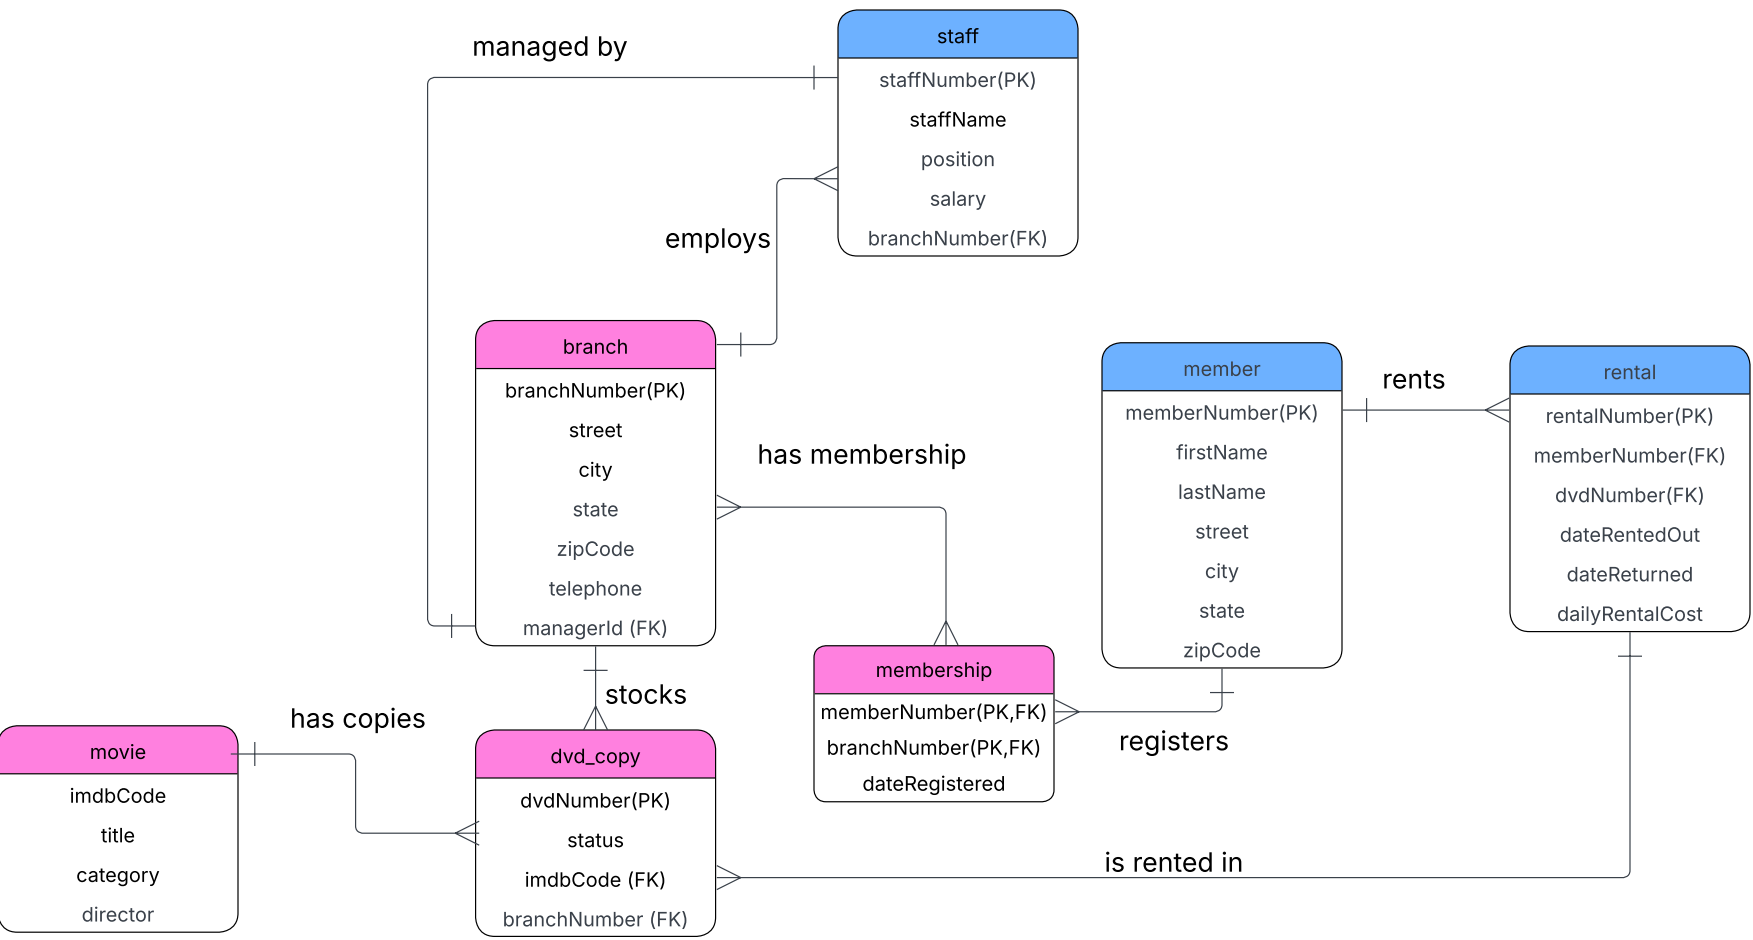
managed by

staff
staffNumber(PK)
staffName
position
salary
branchNumber(FK)

employs

branch
branchNumber(PK)
street
city
state
zipCode
telephone
managerId (FK)

has membership

member
memberNumber(PK)
firstName
lastName
street
city
state
zipCode

rents

rental
rentalNumber(PK)
memberNumber(FK)
dvdNumber(FK)
dateRentedOut
dateReturned
dailyRentalCost

membership
memberNumber(PK,FK)
branchNumber(PK,FK)
dateRegistered

registers

stocks

has copies

movie
imdbCode
title
category
director

dvd_copy
dvdNumber(PK)
status
imdbCode (FK)
branchNumber (FK)

is rented in